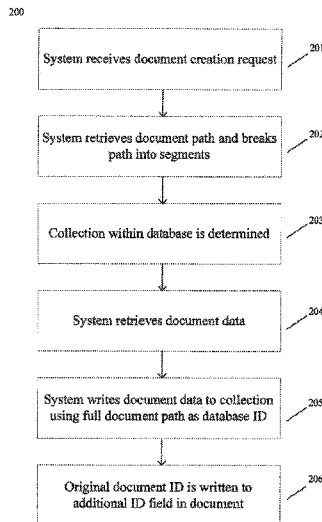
200

System receives document creation request

201

System retrieves document path and breaks path into segments

202

Collection within database is determined

203

System retrieves document data

204

System writes document data to collection using full document path as database ID

205

Original document ID is written to additional ID field in document

206